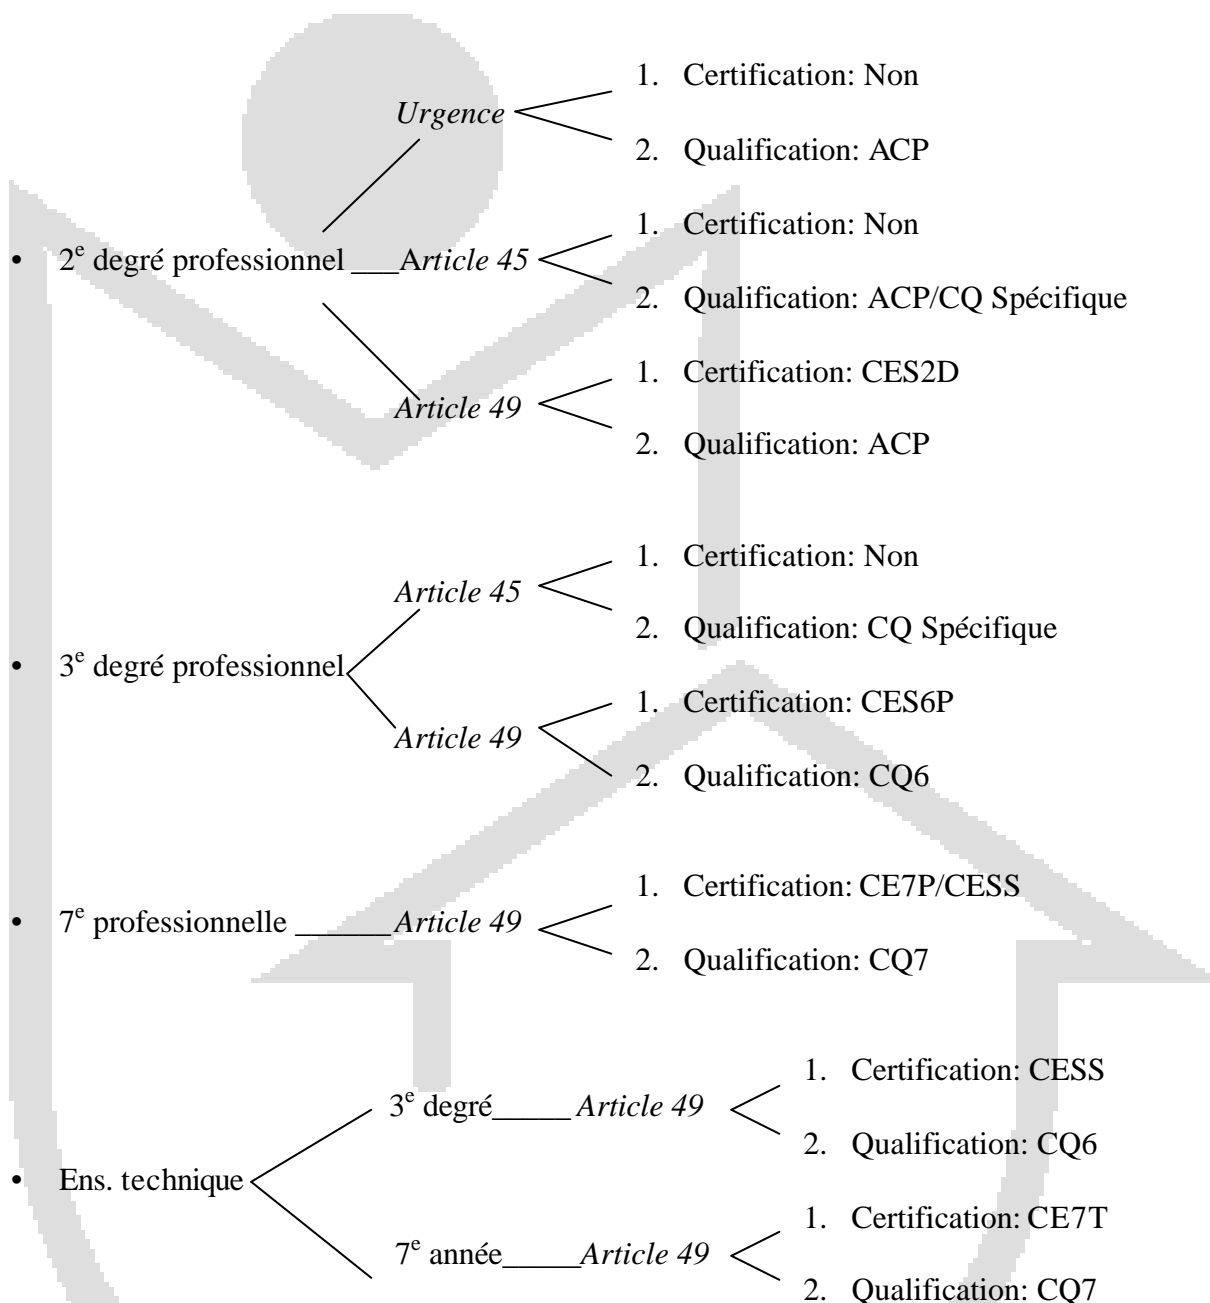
Urgence
1. Certification: Non
2. Qualification: ACP

• 2$^{e}$ degré professionnel ___Article 45
1. Certification: Non
2. Qualification: ACP/CQ Spécifique

Article 49
1. Certification: CES2D
2. Qualification: ACP

Article 45
1. Certification: Non
2. Qualification: CQ Spécifique

• 3$^{e}$ degré professionnel

Article 49
1. Certification: CES6P
2. Qualification: CQ6

• 7$^{e}$ professionnelle ______Article 49
1. Certification: CE7P/CESS
2. Qualification: CQ7

3$^{e}$ degré_____Article 49
1. Certification: CESS
2. Qualification: CQ6

• Ens. technique

7$^{e}$ année_____Article 49
1. Certification: CE7T
2. Qualification: CQ7